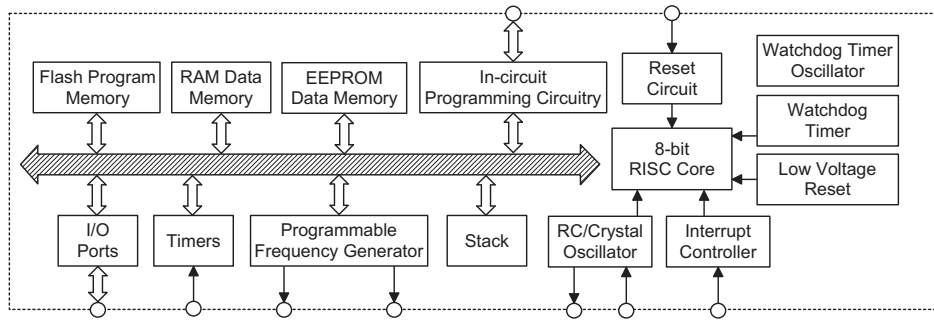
Flash Program Memory

RAM Data Memory

EEPROM Data Memory

In-circuit Programming Circuitry

Reset Circuit

Watchdog Timer Oscillator

Watchdog Timer

8-bit RISC Core

Low Voltage Reset

I/O Ports

Timers

Programmable Frequency Generator

Stack

RC/Crystal Oscillator

Interrupt Controller